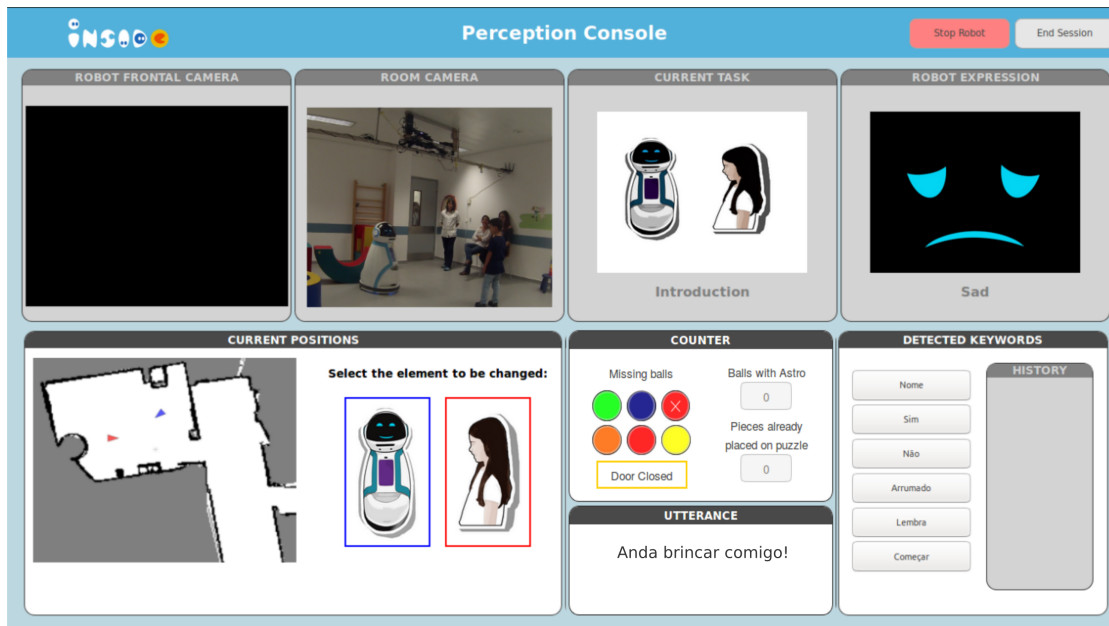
INSIDE

Perception Console

Stop Robot

End Session

ROBOT FRONTAL CAMERA

ROOM CAMERA

CURRENT TASK

Introduction

ROBOT EXPRESSION

Sad

CURRENT POSITIONS

Select the element to be changed:

COUNTER

Missing balls

Balls with Astro

0

Pieces already placed on puzzle

0

Door Closed

UTTERANCE

Anda brincar comigo!

DETECTED KEYWORDS

Nome

Sim

Não

Arrumado

Lembra

Começar

HISTORY